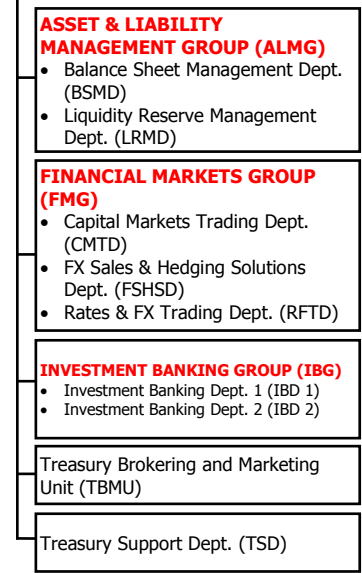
ASSET & LIABILITY MANAGEMENT GROUP (ALMG)

- Balance Sheet Management Dept. (BSMD)
- Liquidity Reserve Management Dept. (LRMD)

FINANCIAL MARKETS GROUP (FMG)

- Capital Markets Trading Dept. (CMTD)
- FX Sales & Hedging Solutions Dept. (FSHSD)
- Rates & FX Trading Dept. (RFTD)

INVESTMENT BANKING GROUP (IBG)

- Investment Banking Dept. 1 (IBD 1)
- Investment Banking Dept. 2 (IBD 2)

Treasury Brokering and Marketing Unit (TBMU)

Treasury Support Dept. (TSD)